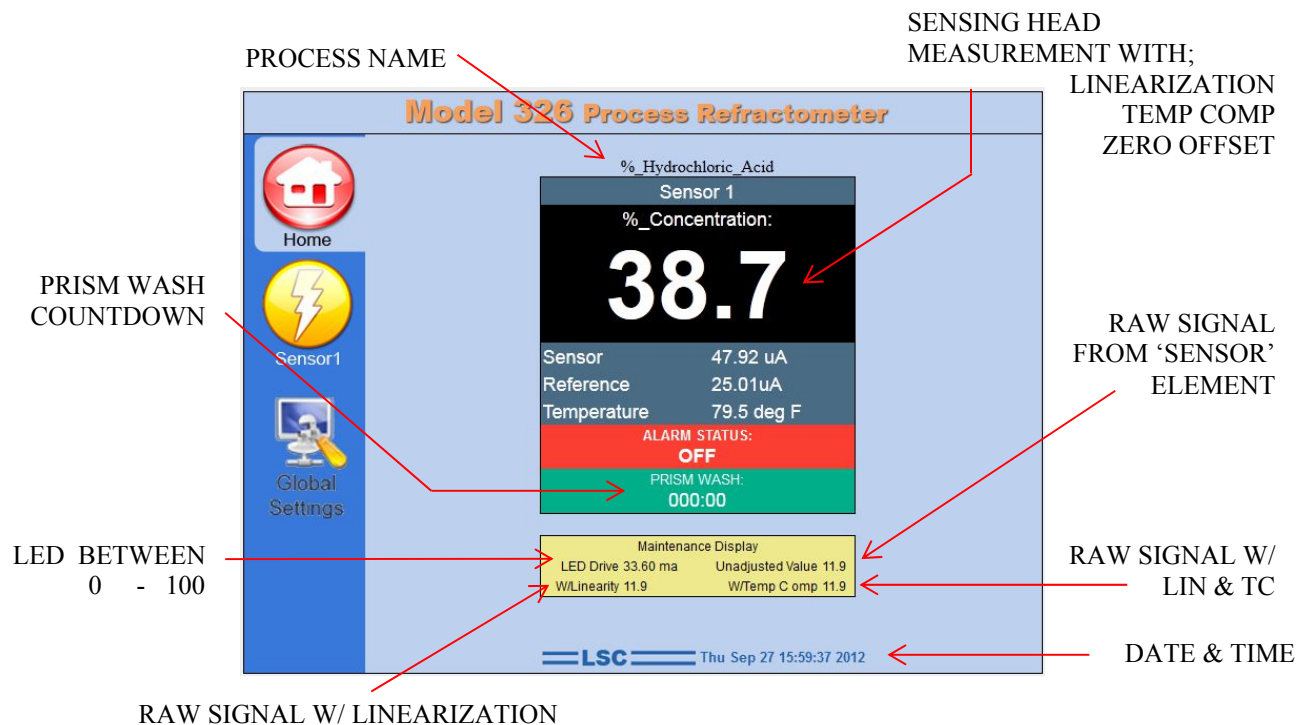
PROCESS NAME

SENSING HEAD MEASUREMENT WITH; LINEARIZATION TEMP COMP ZERO OFFSET

Model 326 Process Refractometer

Home

Sensor1

Global Settings

%_Hydrochloric_Acid

Sensor 1

%_Concentration:

38.7

| Sensor | 47.92 uA |
|---|---|
| Reference | 25.01uA |
| Temperature | 79.5 deg F |

ALARM STATUS:
OFF

PRISM WASH:
000:00

PRISM WASH COUNTDOWN

RAW SIGNAL FROM 'SENSOR' ELEMENT

Maintenance Display
LED Drive 33.60 ma Unadjusted Value 11.9
W/Linearity 11.9 W/Temp C omp 11.9

LED BETWEEN 0 - 100

RAW SIGNAL W/ LIN & TC

LSC Thu Sep 27 15:59:37 2012

DATE & TIME

RAW SIGNAL W/ LINEARIZATION